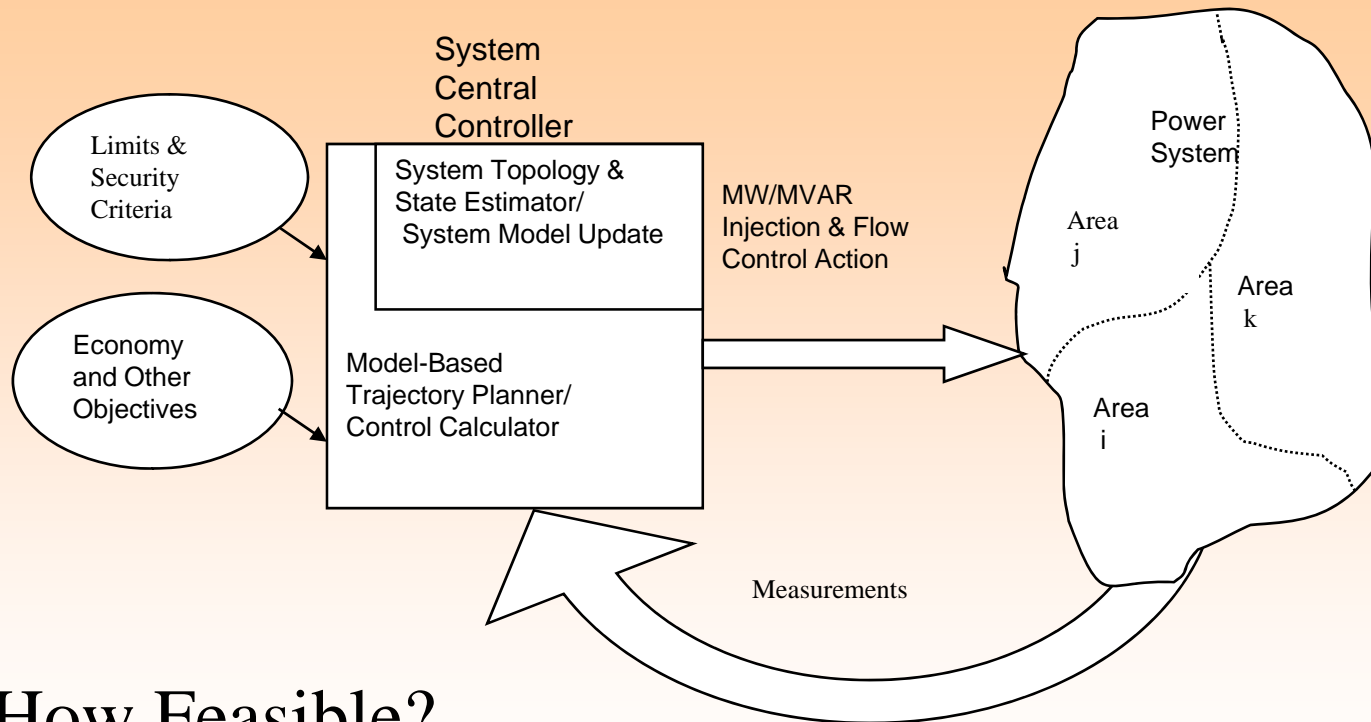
System Central Controller

Limits & Security Criteria

System Topology & State Estimator/ System Model Update

MW/MVAR Injection & Flow Control Action

Power System

Area j

Area k

Economy and Other Objectives

Model-Based Trajectory Planner/ Control Calculator

Area i

Measurements

How Feasible?